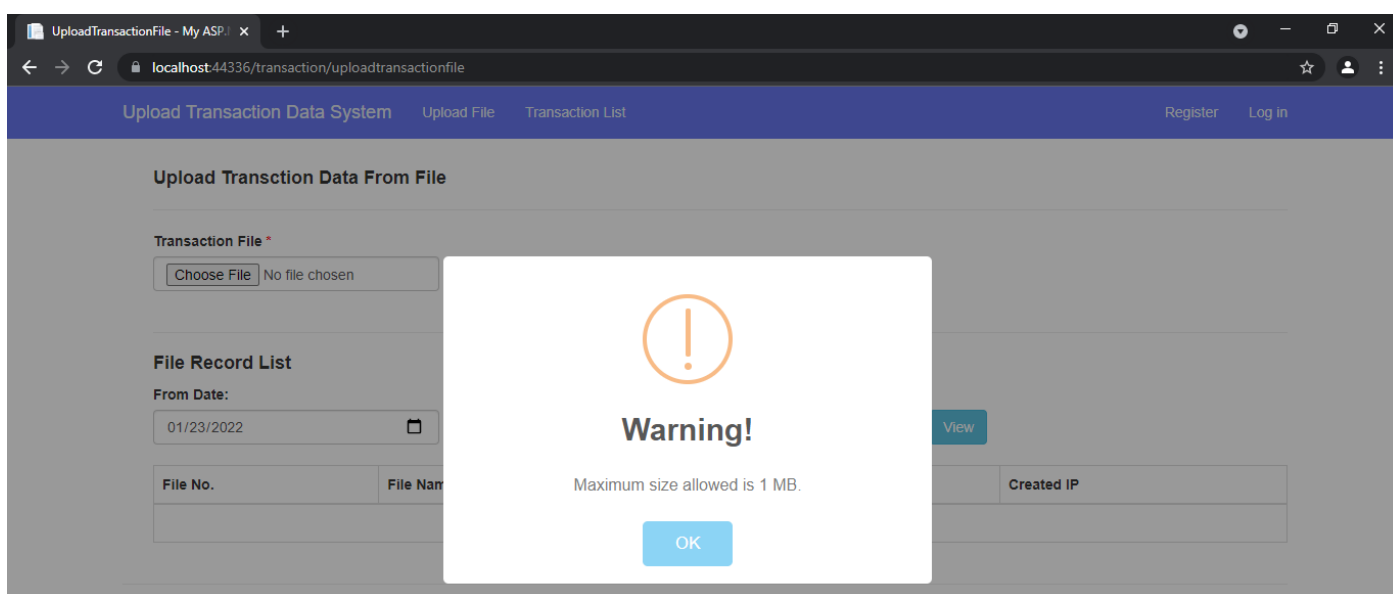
UploadTransactionFile - My ASP.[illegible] ×
+
localhost:44336/transaction/uploadtransactionfile

Upload Transaction Data System Upload File Transaction List Register Log in

Upload Transction Data From File

Transaction File *
Choose File No file chosen

File Record List
From Date:
01/23/2022

View

| File No. | File Nam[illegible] | Created IP |
|---|---|---|
| | | |

!

Warning!

Maximum size allowed is 1 MB.

OK